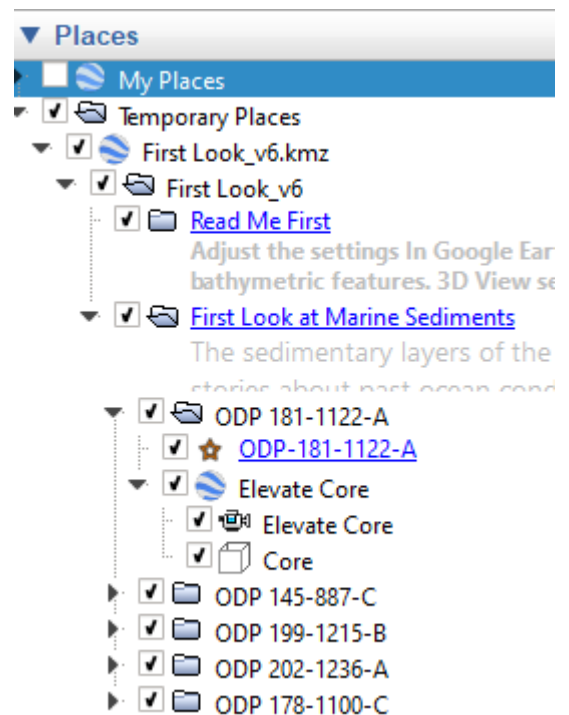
▼ Places
My Places
Temporary Places
First Look_v6.kmz
First Look_v6
Read Me First
Adjust the settings In Google Ear
bathymetric features. 3D View se
First Look at Marine Sediments
The sedimentary layers of the
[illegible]
ODP 181-1122-A
ODP-181-1122-A
Elevate Core
Elevate Core
Core
ODP 145-887-C
ODP 199-1215-B
ODP 202-1236-A
ODP 178-1100-C